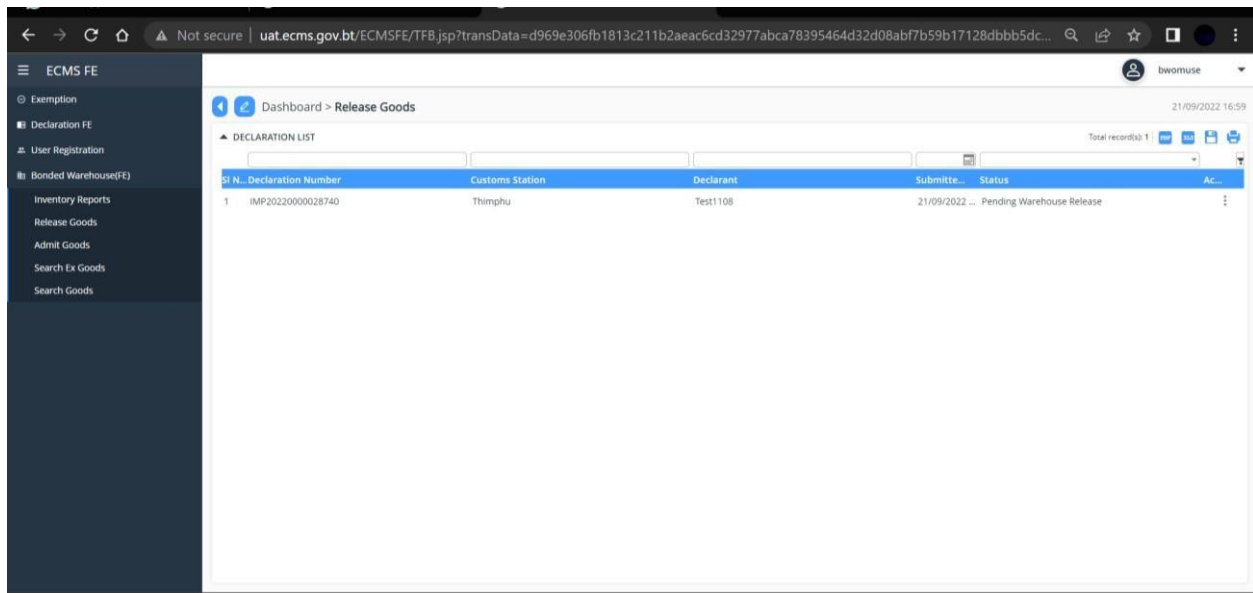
Not secure | uat.ecms.gov.bt/ECMSFE/TFB.jsp?transData=d969e306fb1813c211b2aeac6cd32977abca78395464d32d08abf7b59b17128dbbb5dc...

ECMS FE

bwomuse

Exemption
Declaration FE
User Registration
Bonded Warehouse(FE)
Inventory Reports
Release Goods
Admit Goods
Search Ex Goods
Search Goods

Dashboard > Release Goods

21/09/2022 16:59

DECLARATION LIST

Total record(s): 1

| Sl N... | Declaration Number | Customs Station | Declarant | Submitte... | Status | Ac... |
|---|---|---|---|---|---|---|
| 1 | IMP20220000028740 | Thimphu | Test1108 | 21/09/2022 ... | Pending Warehouse Release | ⋮ |